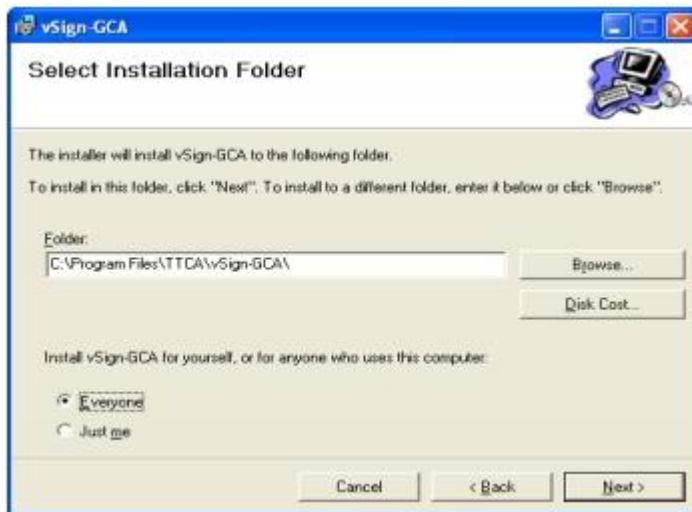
vSign-GCA

Select Installation Folder

The installer will install vSign-GCA to the following folder.

To install in this folder, click "Next". To install to a different folder, enter it below or click "Browse".

Folder:

C:\Program Files\TTCA\vSign-GCA\

Browse...

Disk Cost...

Install vSign-GCA for yourself, or for anyone who uses this computer:

Everyone

Just me

Cancel

< Back

Next >